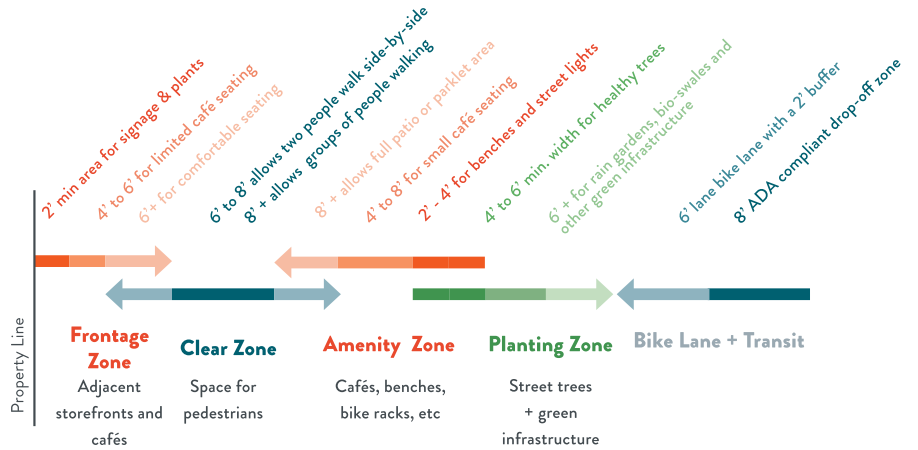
2' min area for signage & plants
4' to 6' for limited cafe seating
6'+ for comfortable seating
6' to 8' allows two people walk side-by-side
8' + allows groups of people walking
8' + allows full patio or parklet area
4' to 8' for small cafe seating
2' - 4' for benches and street lights
4' to 6' min. width for healthy trees
6' + for rain gardens, bio-swales and other green infrastructure
6' lane bike lane with a 2' buffer
8' ADA compliant drop-off zone

Property Line

Frontage Zone
Adjacent storefronts and cafés

Clear Zone
Space for pedestrians

Amenity Zone
Cafés, benches, bike racks, etc

Planting Zone
Street trees + green infrastructure

Bike Lane + Transit